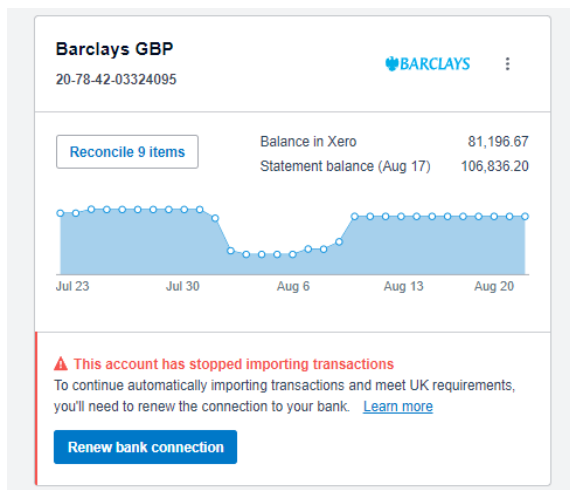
Barclays GBP
20-78-42-03324095

BARCLAYS

Reconcile 9 items

| Balance in Xero | 81,196.67 |
|---|---|
| Statement balance (Aug 17) | 106,836.20 |

Jul 23 Jul 30 Aug 6 Aug 13 Aug 20

This account has stopped importing transactions
To continue automatically importing transactions and meet UK requirements, you'll need to renew the connection to your bank. Learn more

Renew bank connection